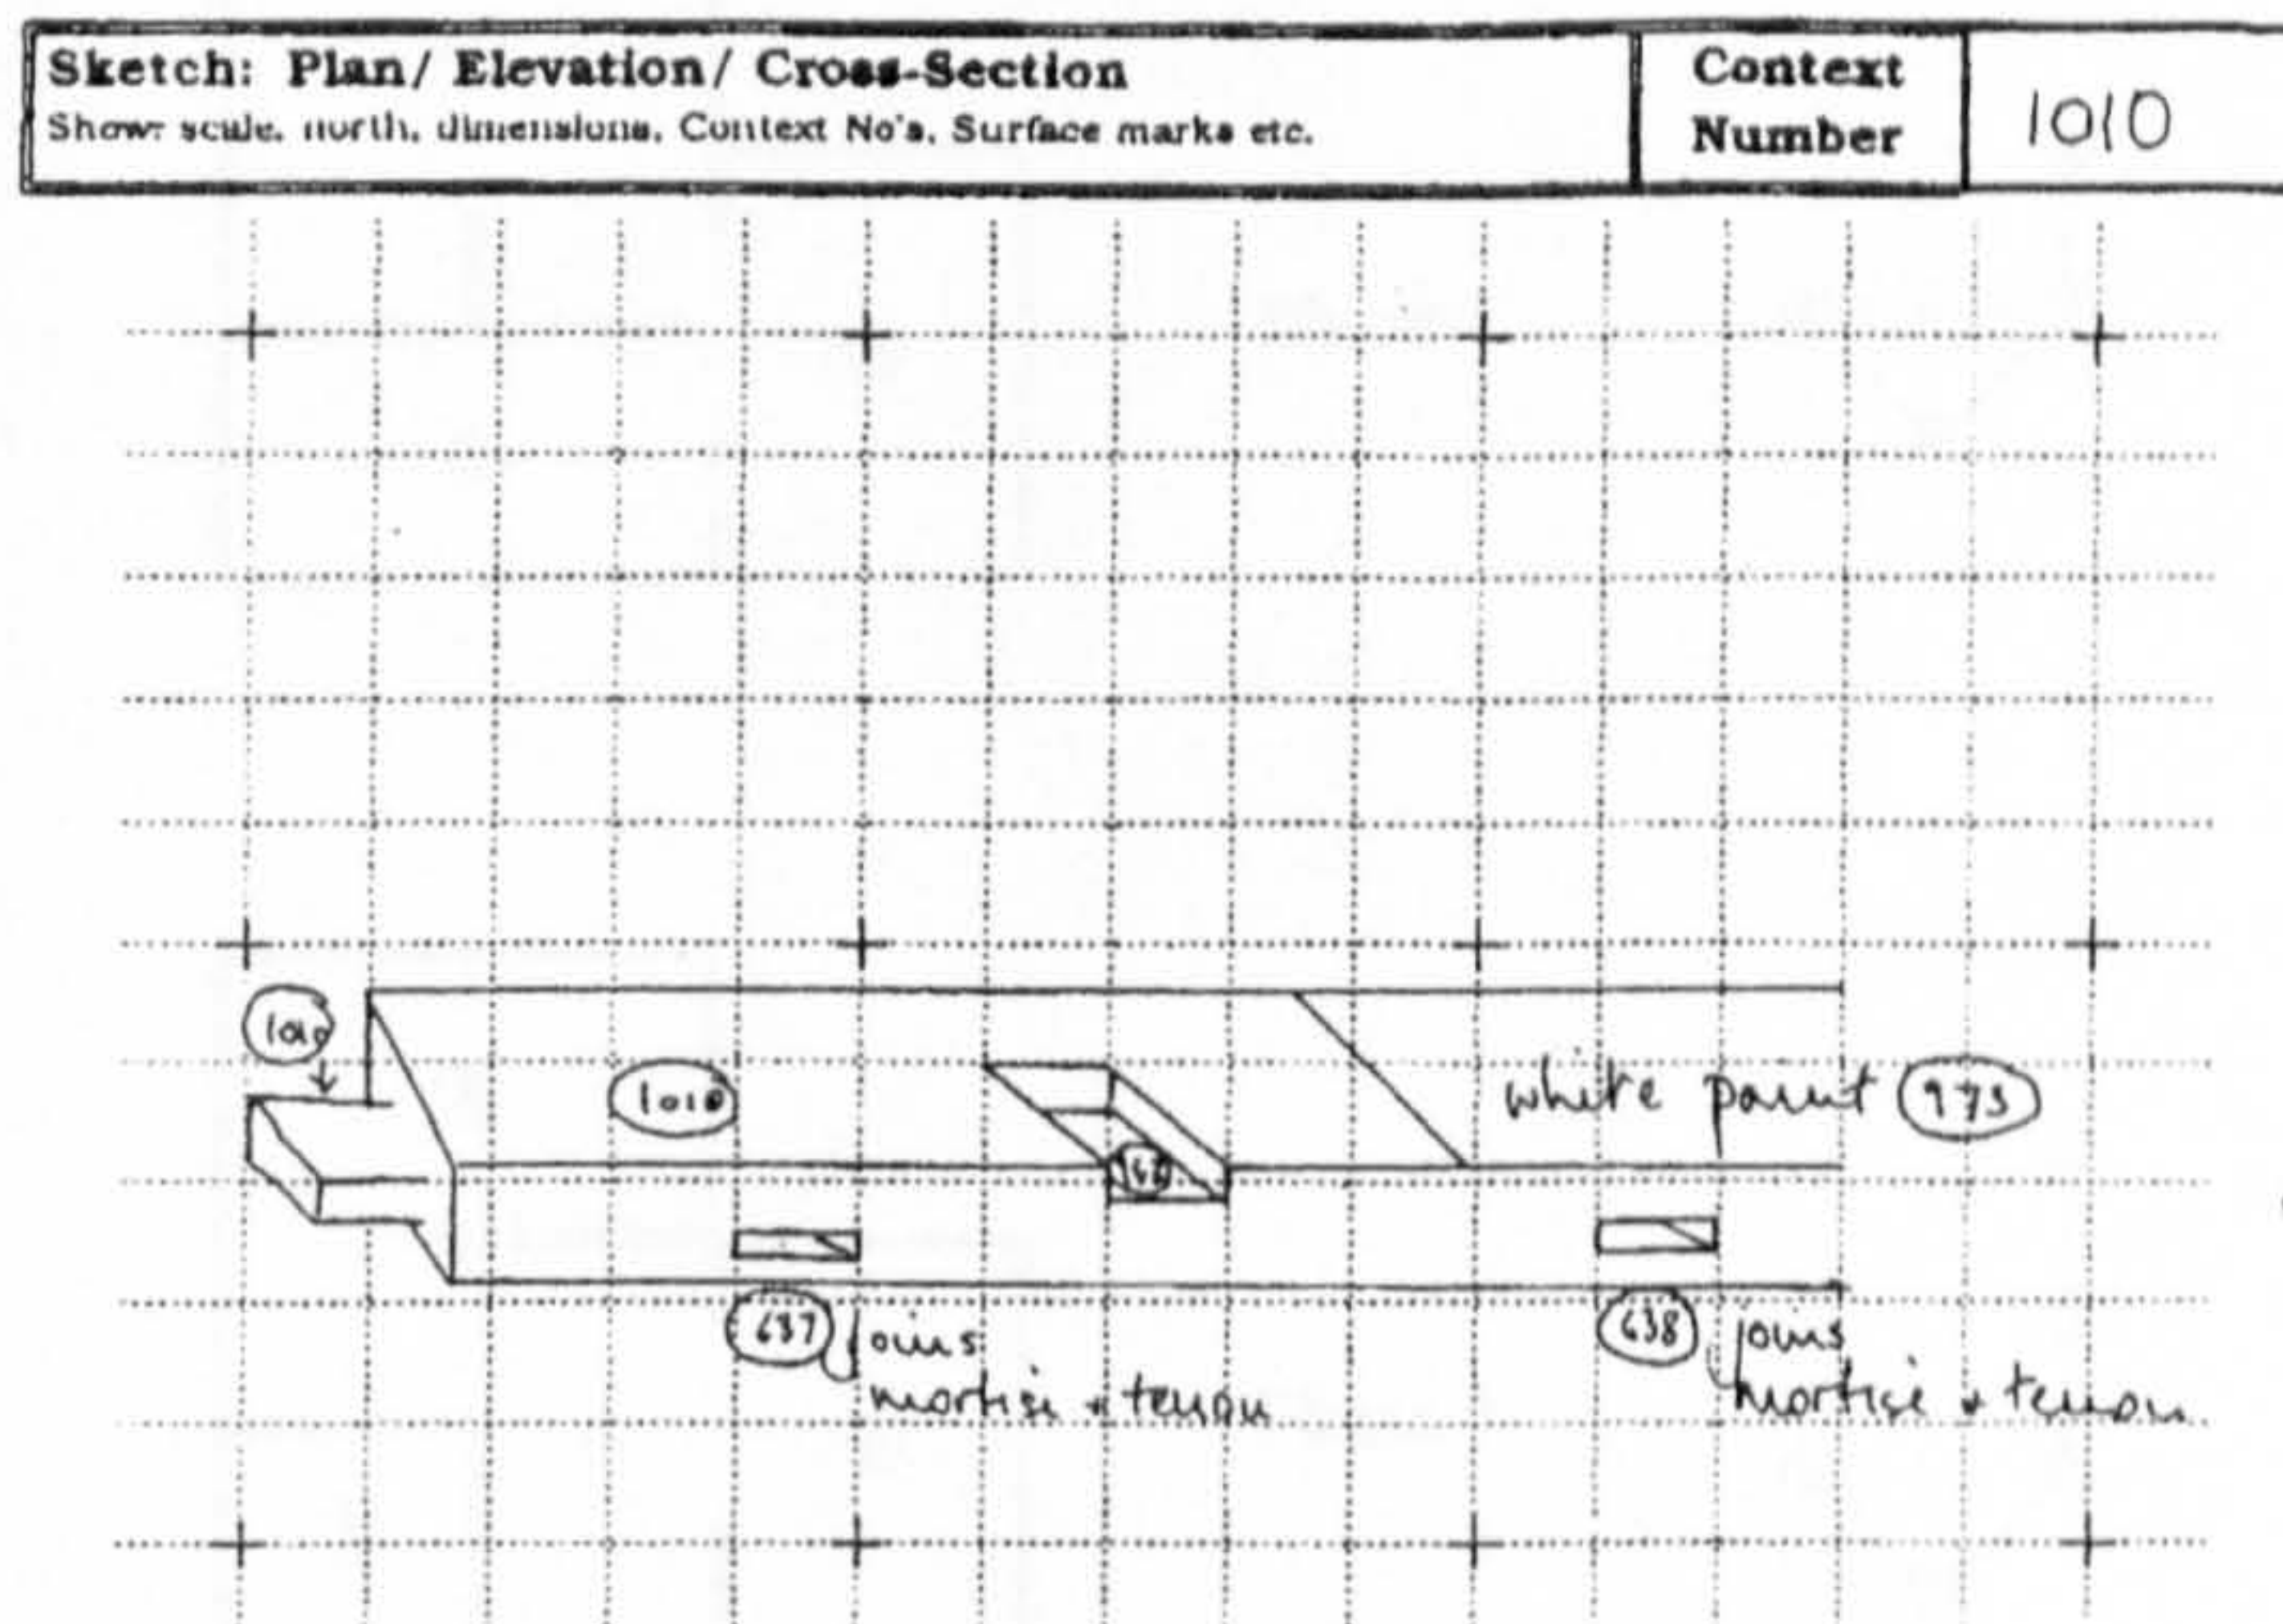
Sketch: Plan/ Elevation/ Cross-Section
Show: scale, north, dimensions, Context No's, Surface marks etc.

Context Number | 1010

10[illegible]

1010

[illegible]

white paint 973

637 joins mortise + tenon

638 joins mortise + tenon